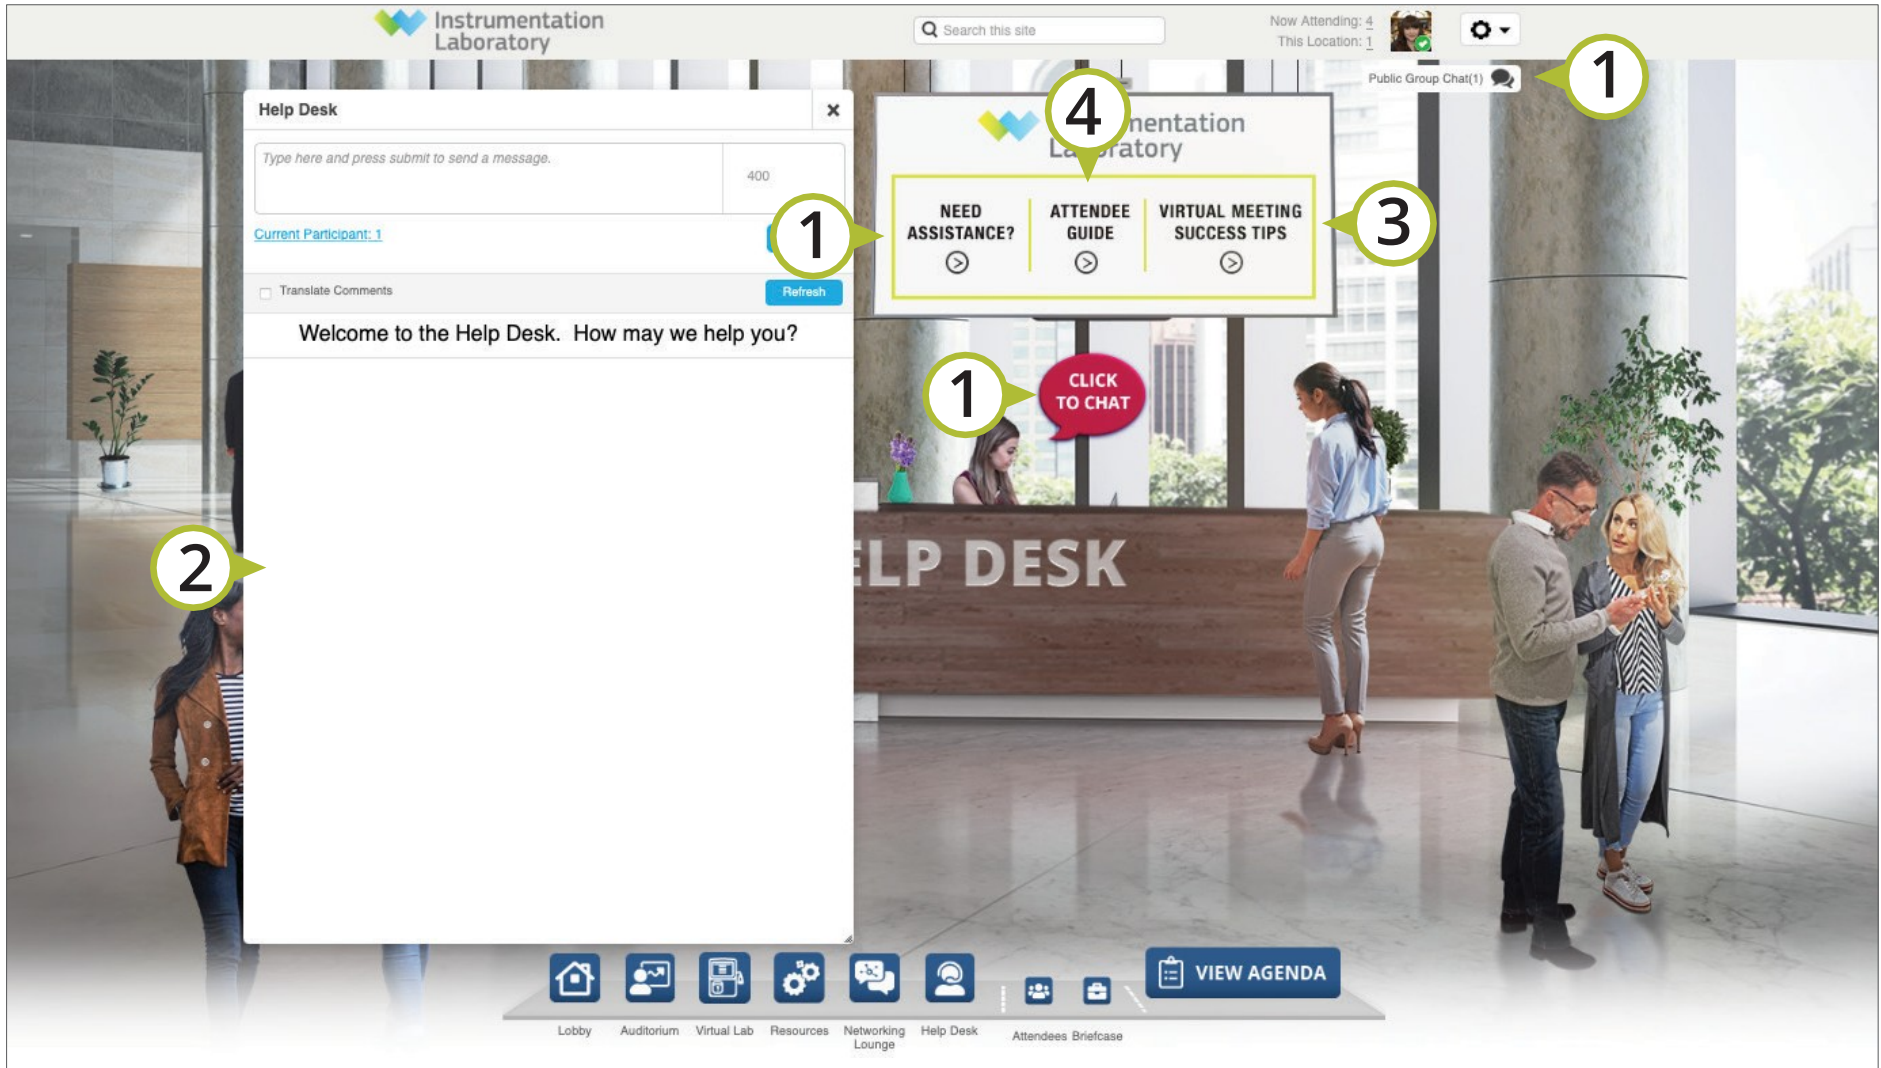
Instrumentation Laboratory

Search this site

Now Attending: 4
This Location: 1

Public Group Chat(1)

1

Help Desk

×

Type here and press submit to send a message.

400

Current Participant: 1

Translate Comments

Refresh

Welcome to the Help Desk. How may we help you?

4

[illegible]nentation La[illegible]ratory

1

NEED ASSISTANCE?

ATTENDEE GUIDE

VIRTUAL MEETING SUCCESS TIPS

3

1

CLICK TO CHAT

2

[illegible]LP DESK

VIEW AGENDA

Lobby

Auditorium

Virtual Lab

Resources

Networking Lounge

Help Desk

Attendees

Briefcase